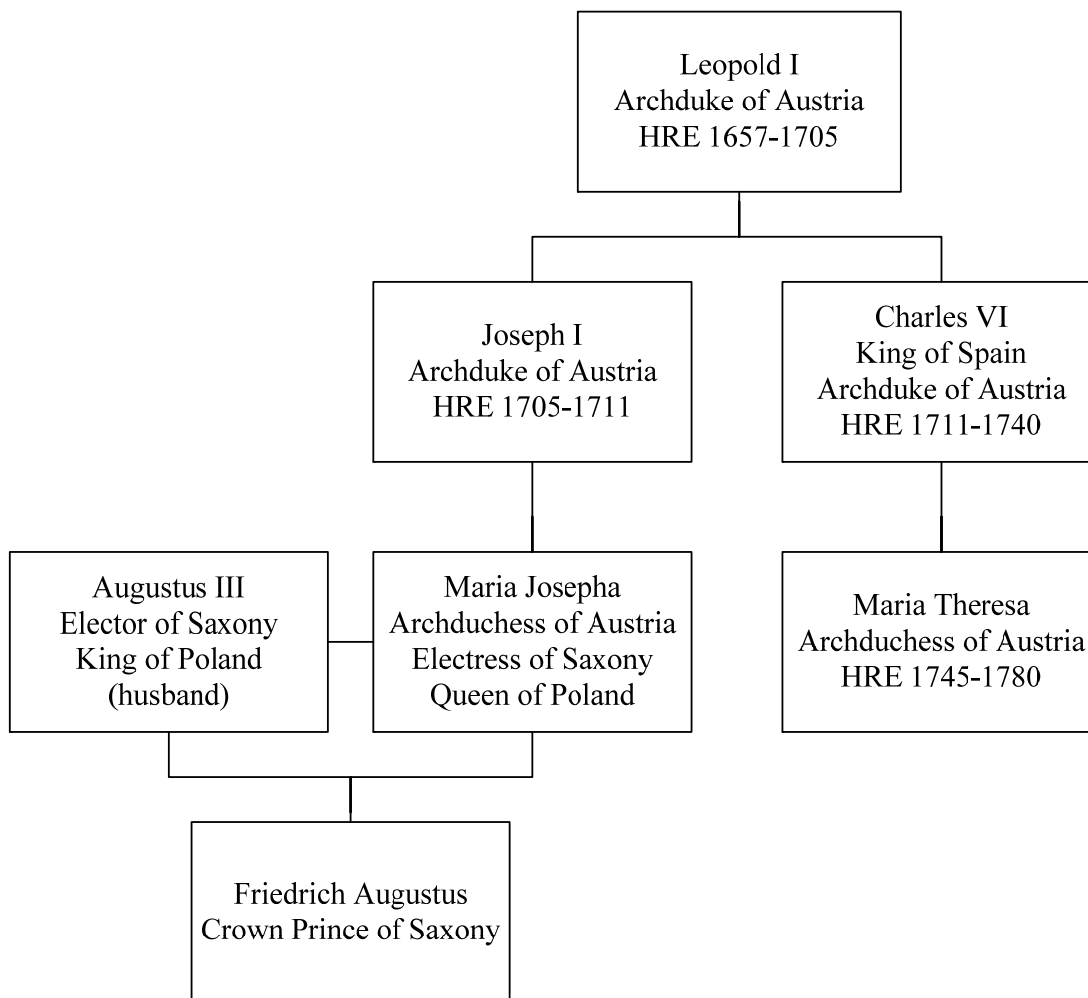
Leopold I
Archduke of Austria
HRE 1657-1705

Joseph I
Archduke of Austria
HRE 1705-1711

Charles VI
King of Spain
Archduke of Austria
HRE 1711-1740

Augustus III
Elector of Saxony
King of Poland
(husband)

Maria Josepha
Archduchess of Austria
Electress of Saxony
Queen of Poland

Maria Theresa
Archduchess of Austria
HRE 1745-1780

Friedrich Augustus
Crown Prince of Saxony